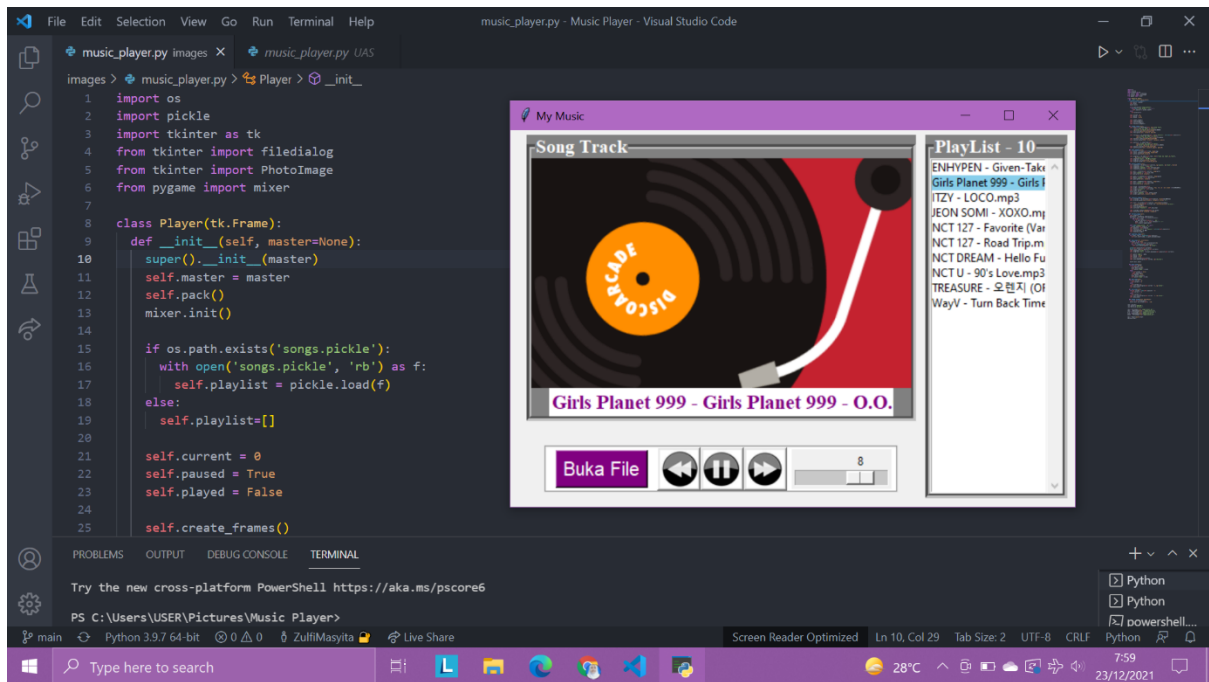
File Edit Selection View Go Run Terminal Help
music_player.py - Music Player - Visual Studio Code

music_player.py images ×
music_player.py UAS

images > music_player.py > Player > __init__

1 import os
2 import pickle
3 import tkinter as tk
4 from tkinter import filedialog
5 from tkinter import PhotoImage
6 from pygame import mixer
7
8 class Player(tk.Frame):
9 def __init__(self, master=None):
10 super().__init__(master)
11 self.master = master
12 self.pack()
13 mixer.init()
14
15 if os.path.exists('songs.pickle'):
16 with open('songs.pickle', 'rb') as f:
17 self.playlist = pickle.load(f)
18 else:
19 self.playlist=[]
20
21 self.current = 0
22 self.paused = True
23 self.played = False
24
25 self.create_frames()

My Music

Song Track

DISCOARCADE

Girls Planet 999 - Girls Planet 999 - O.O.

Buka File

8

PlayList - 10

ENHYPEN - Given-Take
Girls Planet 999 - Girls P
ITZY - LOCO.mp3
JEON SOMI - XOXO.mp
NCT 127 - Favorite (Var
NCT 127 - Road Trip.m
NCT DREAM - Hello Fu
NCT U - 90's Love.mp3
TREASURE - 오렌지 (OF
WayV - Turn Back Time

PROBLEMS OUTPUT DEBUG CONSOLE TERMINAL

Try the new cross-platform PowerShell https://aka.ms/pscore6

PS C:\Users\USER\Pictures\Music Player>

Python
Python
powershell...

main Python 3.9.7 64-bit ⊗ 0 ⚠ 0 ZulfiMasyita Live Share Screen Reader Optimized Ln 10, Col 29 Tab Size: 2 UTF-8 CRLF Python

Type here to search 28°C 7:59 23/12/2021